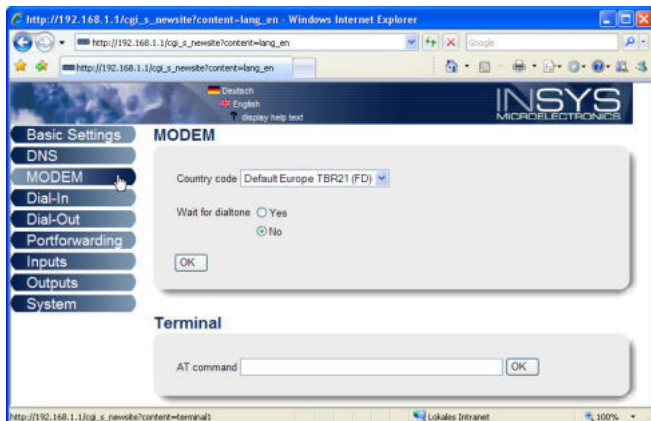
http://192.168.1.1/cgi_s_newsite?content=lang_en - Windows Internet Explorer

http://192.168.1.1/cgi_s_newsite?content=lang_en

Google

http://192.168.1.1/cgi_s_newsite?content=lang_en

Deutsch
English
display help text

INSYS
MICROELECTRONICS

Basic Settings
DNS
MODEM
Dial-In
Dial-Out
Portforwarding
Inputs
Outputs
System

MODEM

Country code Default Europe TBR21 (FD)

Wait for dialtone Yes
No

OK

Terminal

AT command OK

http://192.168.1.1/cgi_s_newsite?content=terminal1

Lokales Intranet

100%